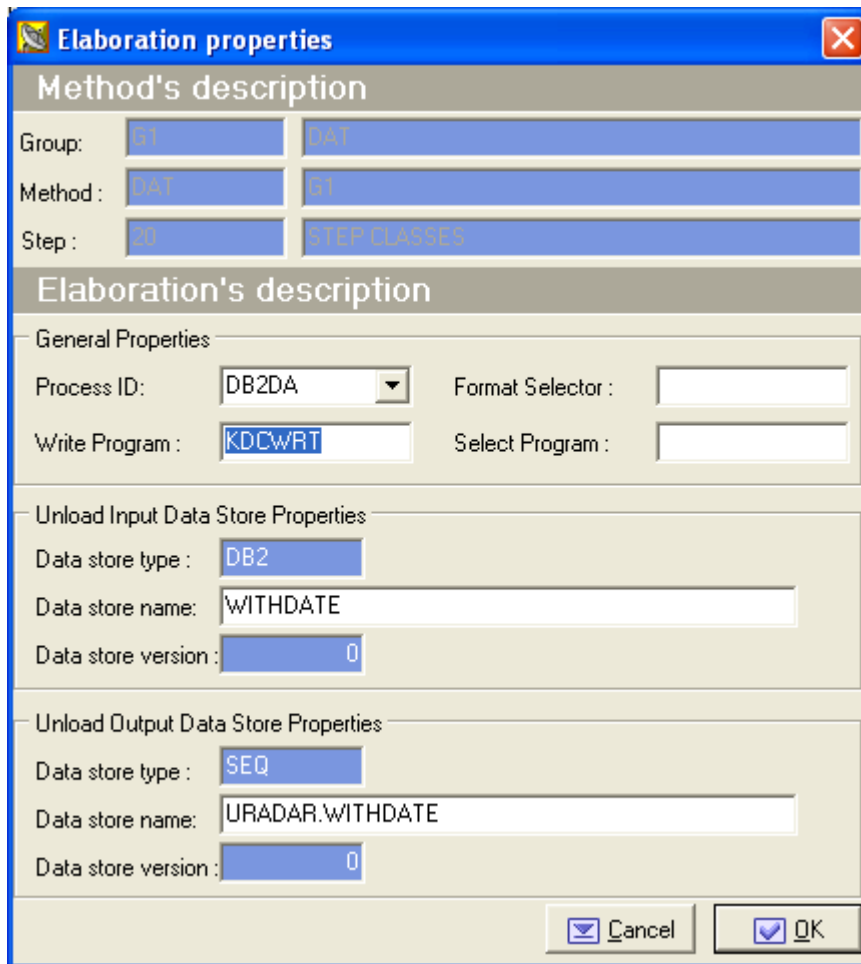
Elaboration properties

Method's description

Group: G1 DAT

Method : DAT G1

Step : 20 STEP CLASSES

Elaboration's description

General Properties

Process ID: DB2DA

Format Selector :

Write Program : KDCWRT

Select Program :

Unload Input Data Store Properties

Data store type : DB2

Data store name: WITHDATE

Data store version : 0

Unload Output Data Store Properties

Data store type : SEQ

Data store name: URADAR.WITHDATE

Data store version : 0

Cancel

OK